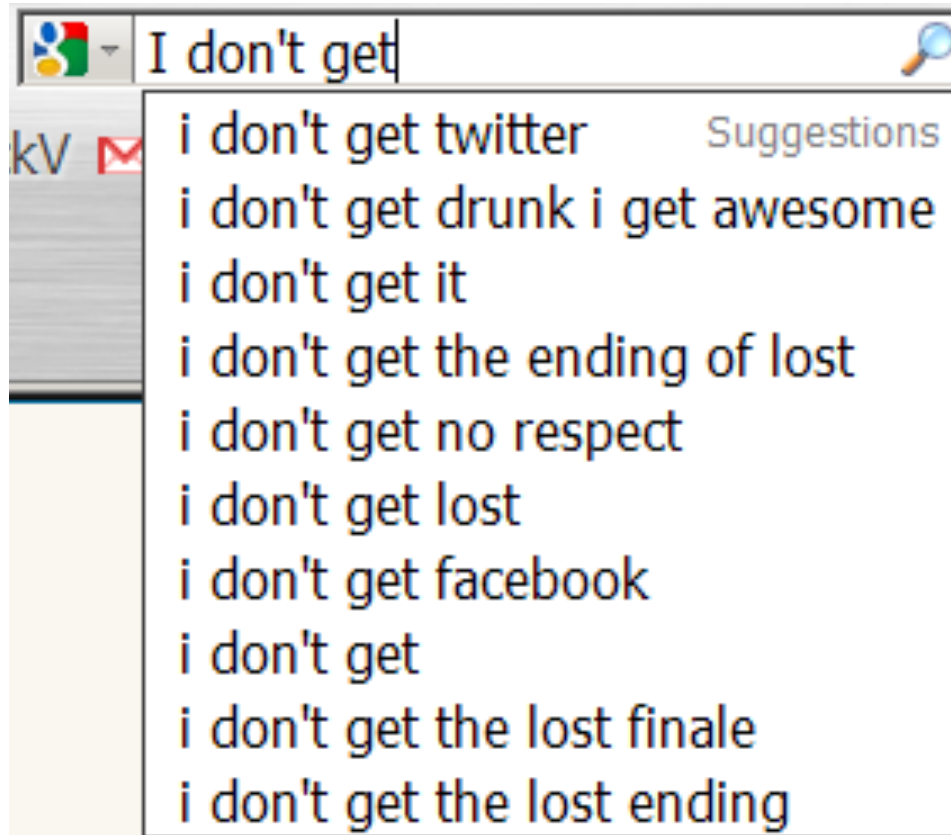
I don't get

kV

i don't get twitter
Suggestions
i don't get drunk i get awesome
i don't get it
i don't get the ending of lost
i don't get no respect
i don't get lost
i don't get facebook
i don't get
i don't get the lost finale
i don't get the lost ending